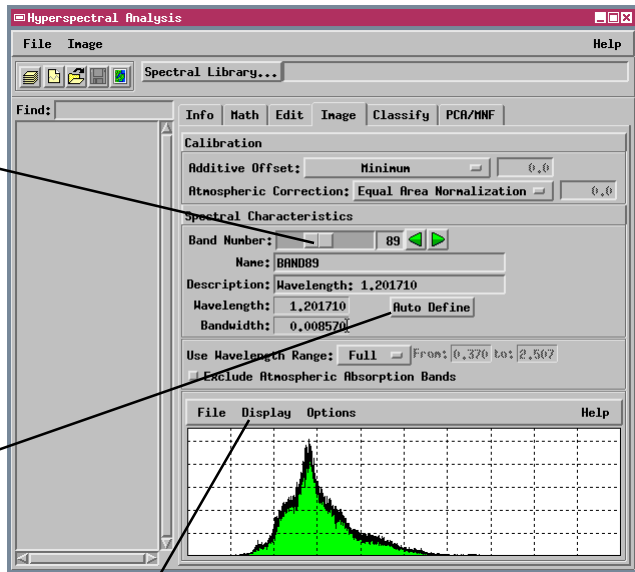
Hyperspectral Analysis

File Image Help

Spectral Library...

Find:

Info | Math | Edit | Image | Classify | PCA/MNF

Calibration

Additive Offset: Minimum 0.0

Atmospheric Correction: Equal Area Normalization 0.0

Spectral Characteristics

Band Number: 89

Name: BAND89

Description: Wavelength: 1.201710

Wavelength: 1.201710 Auto Define

Bandwidth: 0.008570

Use Wavelength Range: Full From: 0.370 to: 2.507

Exclude Atmospheric Absorption Bands

File Display Options Help